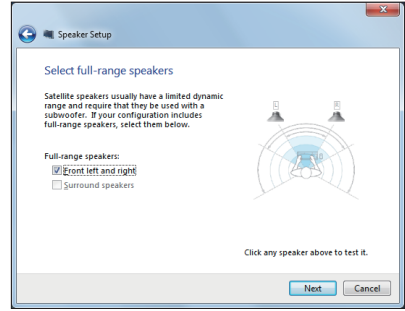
Speaker Setup

Select full-range speakers

Satellite speakers usually have a limited dynamic range and require that they be used with a subwoofer. If your configuration includes full-range speakers, select them below.

Full-range speakers:

Front left and right

Surround speakers

Click any speaker above to test it.

Next

Cancel